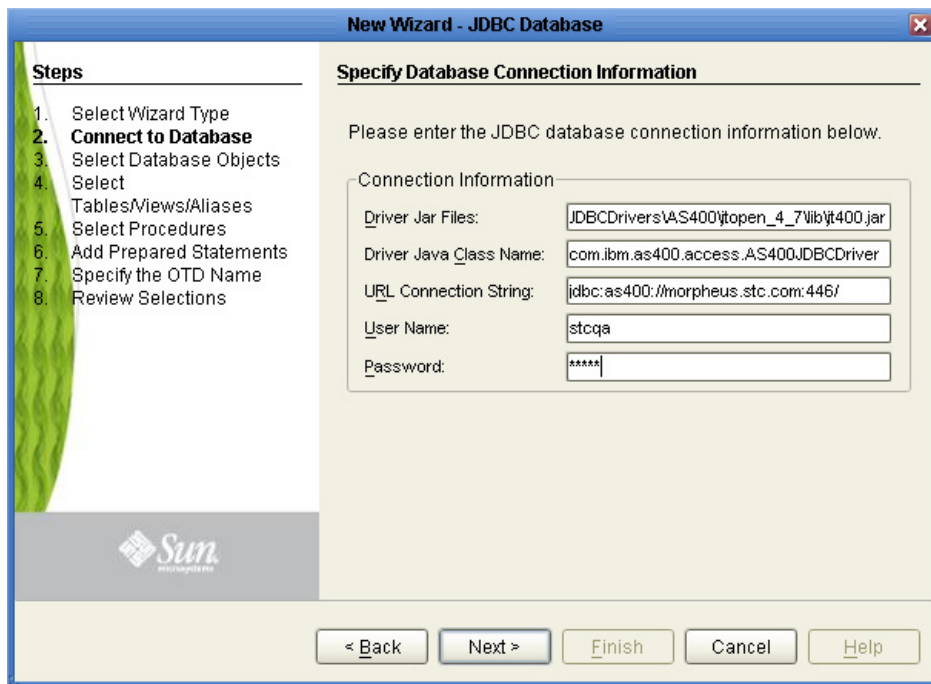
New Wizard - JDBC Database

Steps

1. Select Wizard Type
2. Connect to Database
3. Select Database Objects
4. Select Tables/Views/Aliases
5. Select Procedures
6. Add Prepared Statements
7. Specify the OTD Name
8. Review Selections

Sun microsystems

Specify Database Connection Information

Please enter the JDBC database connection information below.

Connection Information

| | |
|---|---|
| Driver Jar Files: | JDBCDrivers\AS400\jtopen_4_7\lib\jt400.jar |
| Driver Java Class Name: | com.ibm.as400.access.AS400JDBCDriver |
| URL Connection String: | jdbc:as400://morpheus.stc.com:446/ |
| User Name: | stcqa |
| Password: | ***** |

< Back | Next > | Finish | Cancel | Help